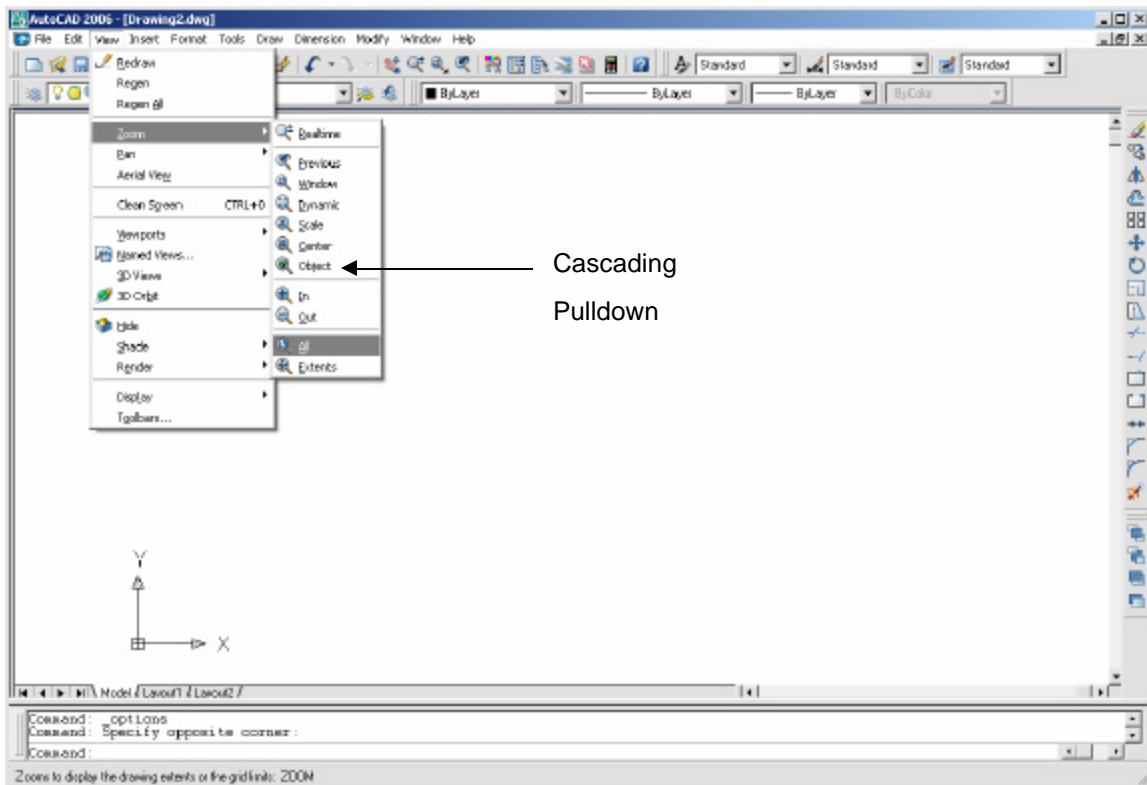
AutoCAD 2006 - [Drawing2.dwg]

File Edit View Insert Format Tools Draw Dimension Modify Window Help

Standard Standard Standard

ByLayer ByLayer ByLayer ByColor

Redraw
Regen
Regen All
Zoom
Pan
Aerial View
Clean Screen CTRL+0
Viewports
Named Views...
3D Views
3D Orbit
Hide
Shade
Render
Display
Toolbars...

Realtime
Previous
Window
Dynamic
Scale
Center
Object
In
Out
All
Extents

Cascading

Pulldown

Y

X

Model Layout1 Layout2

Command: _options
Command: Specify opposite corner:
Command:

Zooms to display the drawing extents or the grid limits: ZOOM